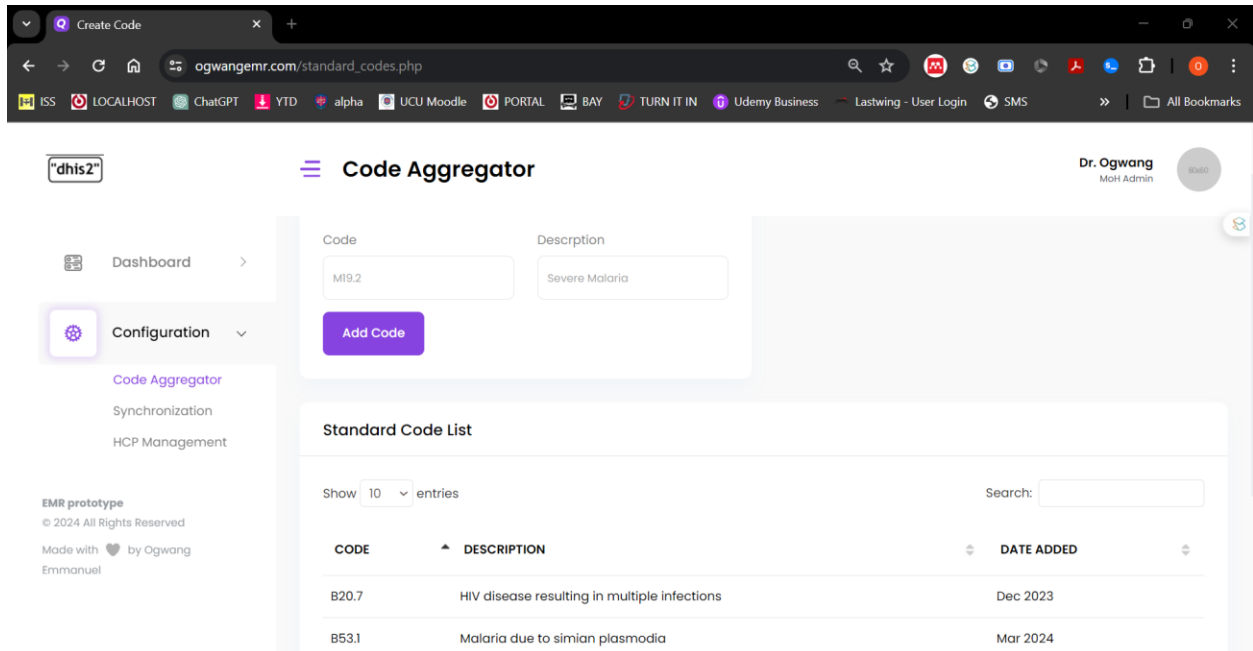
Create Code

ogwangemr.com/standard_codes.php

ISS LOCALHOST ChatGPT YTD alpha UCU Moodle PORTAL BAY TURN IT IN Udemy Business Lastwing - User Login SMS » All Bookmarks

"dhis2"

Code Aggregator

Dr. Ogwang
MoH Admin

60x60

Dashboard

Configuration

Code Aggregator

Synchronization

HCP Management

EMR prototype
© 2024 All Rights Reserved

Made with by Ogwang Emmanuel

Code

M19.2

Descrption

Severe Malaria

Add Code

Standard Code List

Show 10 entries

Search:

| CODE | DESCRIPTION | DATE ADDED |
|---|---|---|
| B20.7 | HIV disease resulting in multiple infections | Dec 2023 |
| B53.1 | Malaria due to simian plasmodia | Mar 2024 |